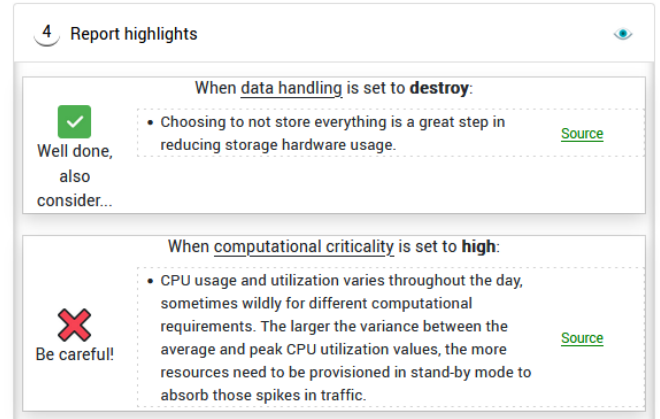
4 Report highlights

When data handling is set to **destroy**:

Well done, also consider...

• Choosing to not store everything is a great step in reducing storage hardware usage.

Source

When computational criticality is set to **high**:

Be careful!

• CPU usage and utilization varies throughout the day, sometimes wildly for different computational requirements. The larger the variance between the average and peak CPU utilization values, the more resources need to be provisioned in stand-by mode to absorb those spikes in traffic.

Source